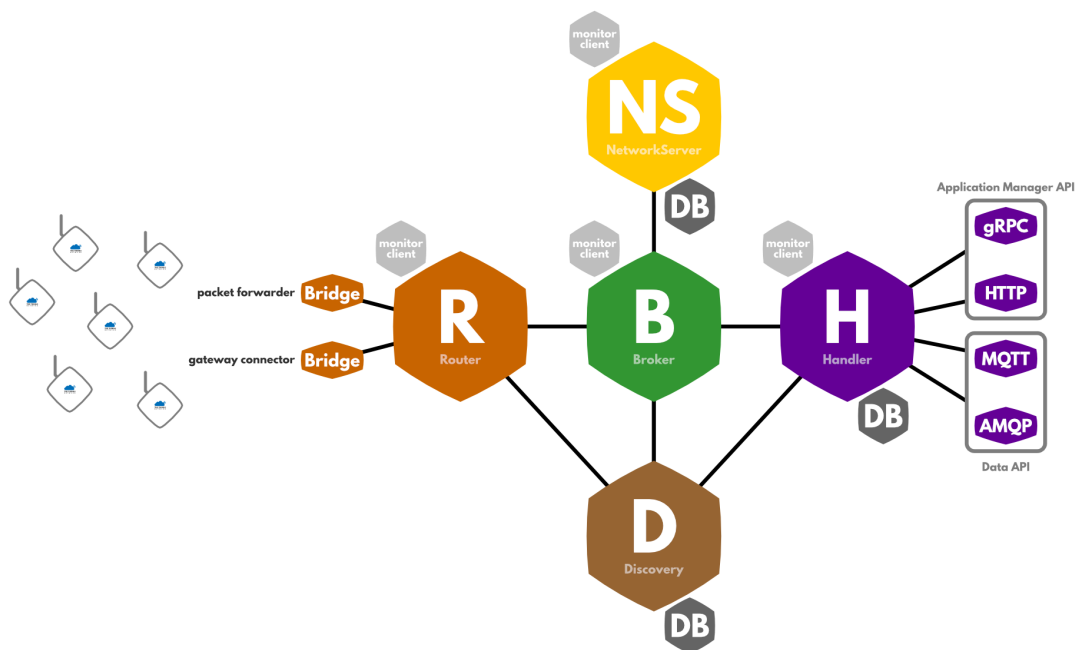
monitor client

NS
NetworkServer

DB

Application Manager API

monitor client

monitor client

monitor client

gRPC

packet forwarder Bridge

R
Router

B
Broker

H
Handler

HTTP

gateway connector Bridge

MQTT

DB

AMQP

Data API

D
Discovery

DB